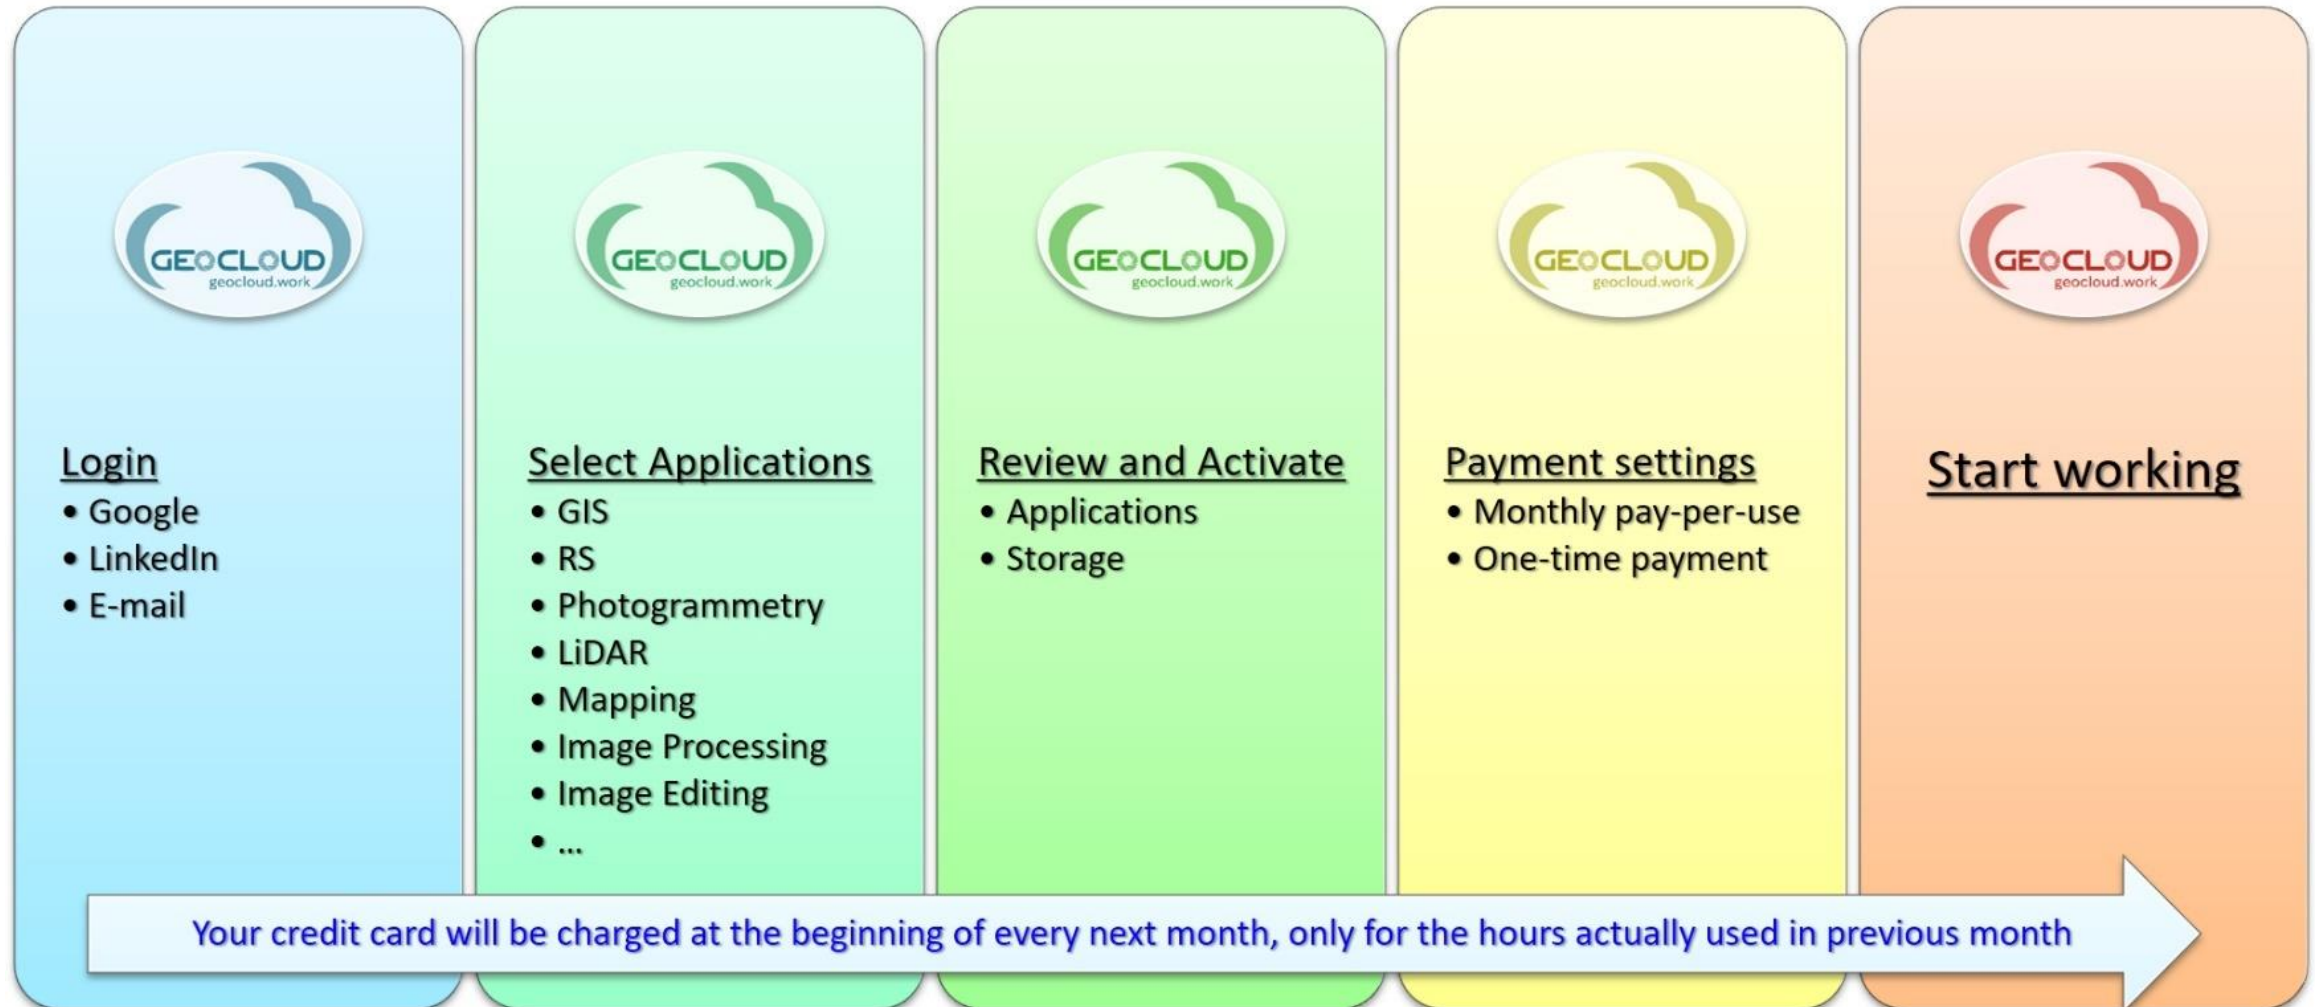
GEOCLOUD
geocloud.work

Login
• Google
• LinkedIn
• E-mail

GEOCLOUD
geocloud.work

Select Applications
• GIS
• RS
• Photogrammetry
• LiDAR
• Mapping
• Image Processing
• Image Editing
• ...

GEOCLOUD
geocloud.work

Review and Activate
• Applications
• Storage

GEOCLOUD
geocloud.work

Payment settings
• Monthly pay-per-use
• One-time payment

GEOCLOUD
geocloud.work

Start working

Your credit card will be charged at the beginning of every next month, only for the hours actually used in previous month